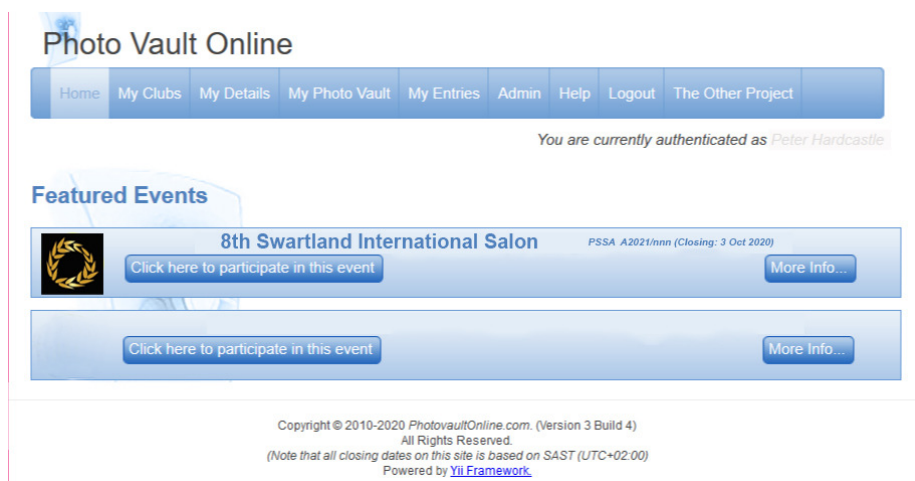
Photo Vault Online

Home My Clubs My Details My Photo Vault My Entries Admin Help Logout The Other Project

You are currently authenticated as Peter Hardcastle

Featured Events

8th Swartland International Salon PSSA A2021/nnn (Closing: 3 Oct 2020)

Click here to participate in this event

More Info...

Click here to participate in this event

More Info...

Copyright © 2010-2020 PhotovaultOnline.com. (Version 3 Build 4)
All Rights Reserved.
(Note that all closing dates on this site is based on SAST (UTC+02:00)
Powered by Yii Framework.